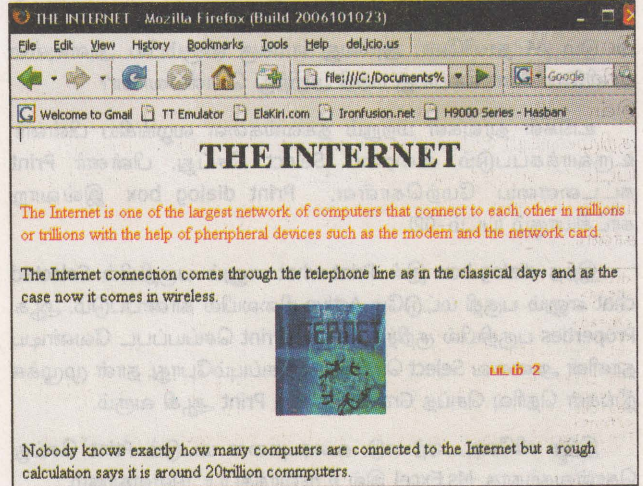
THE INTERNET - Mozilla Firefox (Build 2006101023)

File Edit View History Bookmarks Tools Help del.icio.us

file:///C:/Documents%

Google

Welcome to Gmail TT Emulator ElaKiri.com Ironfusion.net H9000 Series - Hasbani

THE INTERNET

The Internet is one of the largest network of computers that connect to each other in millions or trillions with the help of pheripheral devices such as the modem and the network card.

The Internet connection comes through the telephone line as in the classical days and as the case now it comes in wireless.

INTERNET

படம் 2

Nobody knows exactly how many computers are connected to the Internet but a rough calculation says it is around 20trillion commputers.